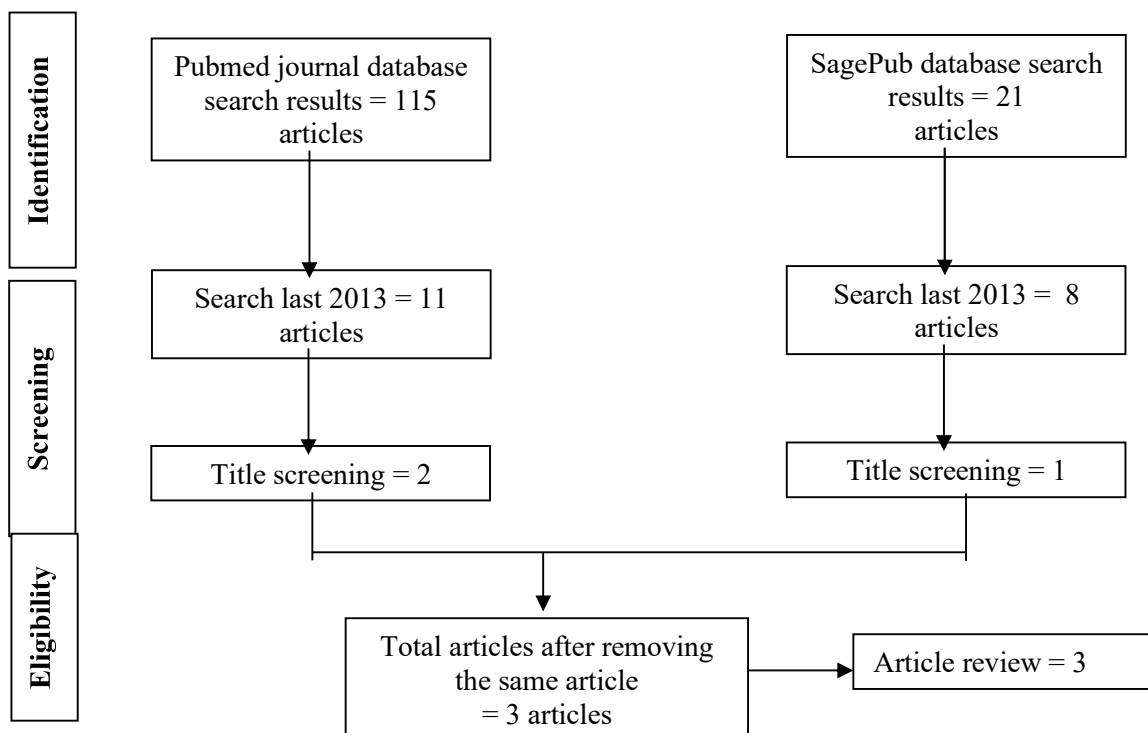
Identification

Pubmed journal database search results = 115 articles

SagePub database search results = 21 articles

Screening

Search last 2013 = 11 articles

Search last 2013 = 8 articles

Title screening = 2

Title screening = 1

Eligibility

Total articles after removing the same article = 3 articles

Article review = 3